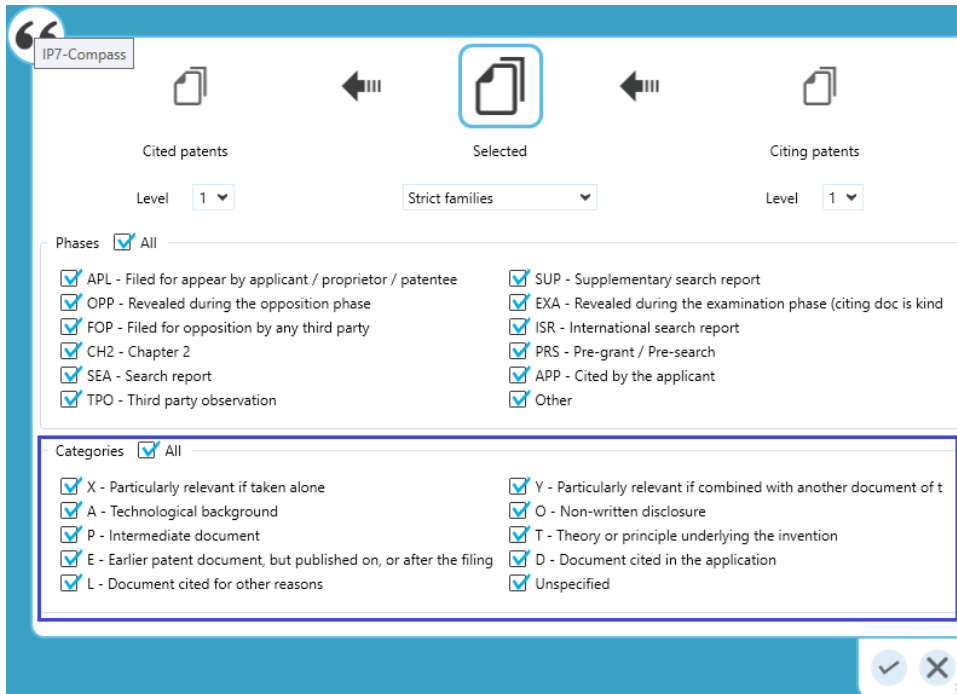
IP7-Compass

Cited patents

Selected

Citing patents

Level 1

Strict families

Level 1

Phases All

APL - Filed for appear by applicant / proprietor / patentee
OPP - Revealed during the opposition phase
FOP - Filed for opposition by any third party
CH2 - Chapter 2
SEA - Search report
TPO - Third party observation

SUP - Supplementary search report
EXA - Revealed during the examination phase (citing doc is kind
ISR - International search report
PRS - Pre-grant / Pre-search
APP - Cited by the applicant
Other

Categories All

X - Particularly relevant if taken alone
A - Technological background
P - Intermediate document
E - Earlier patent document, but published on, or after the filing
L - Document cited for other reasons

Y - Particularly relevant if combined with another document of t
O - Non-written disclosure
T - Theory or principle underlying the invention
D - Document cited in the application
Unspecified